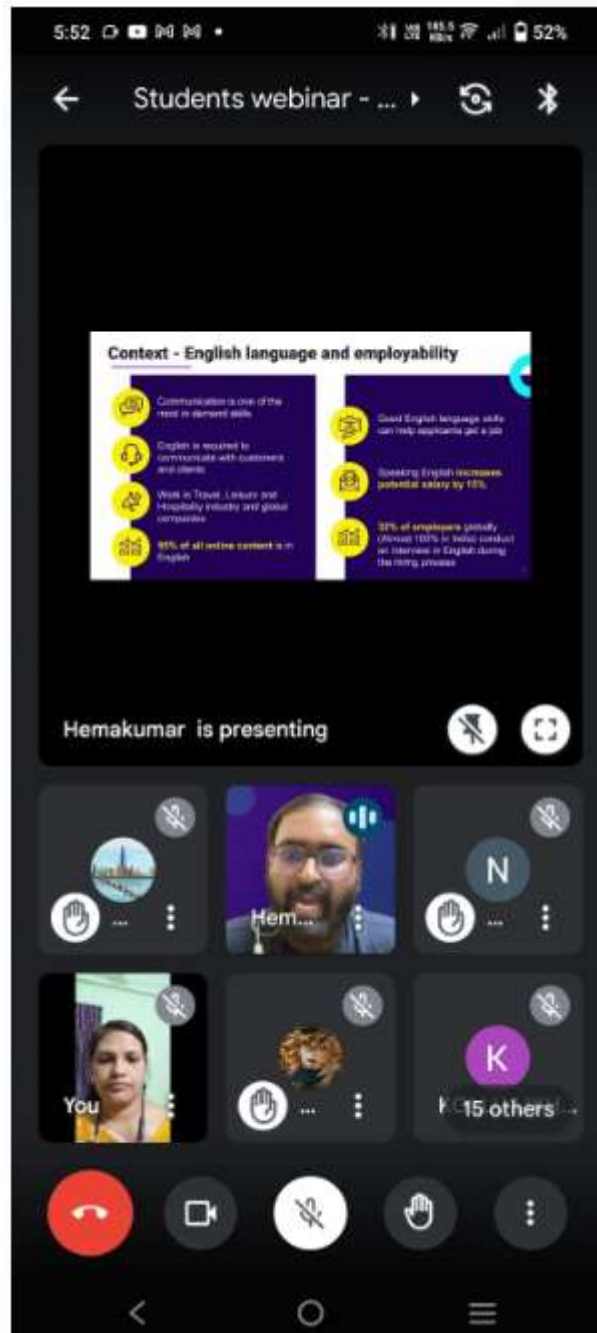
5:52

52%

Students webinar - ...

Context - English language and employability

Communication is one of the most in demand skills

English is required to communicate with customers and clients

Work in Travel, Leisure and Hospitality industry and global companies

95% of all online content is in English

Good English language skills can help applicants get a job

Speaking English increases potential salary by 15%

30% of employers globally (Almost 100% in India) conduct an interview in English during the hiring process

Hemakumar is presenting

...

Hem...

N

...

You

...

K

K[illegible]

15 others